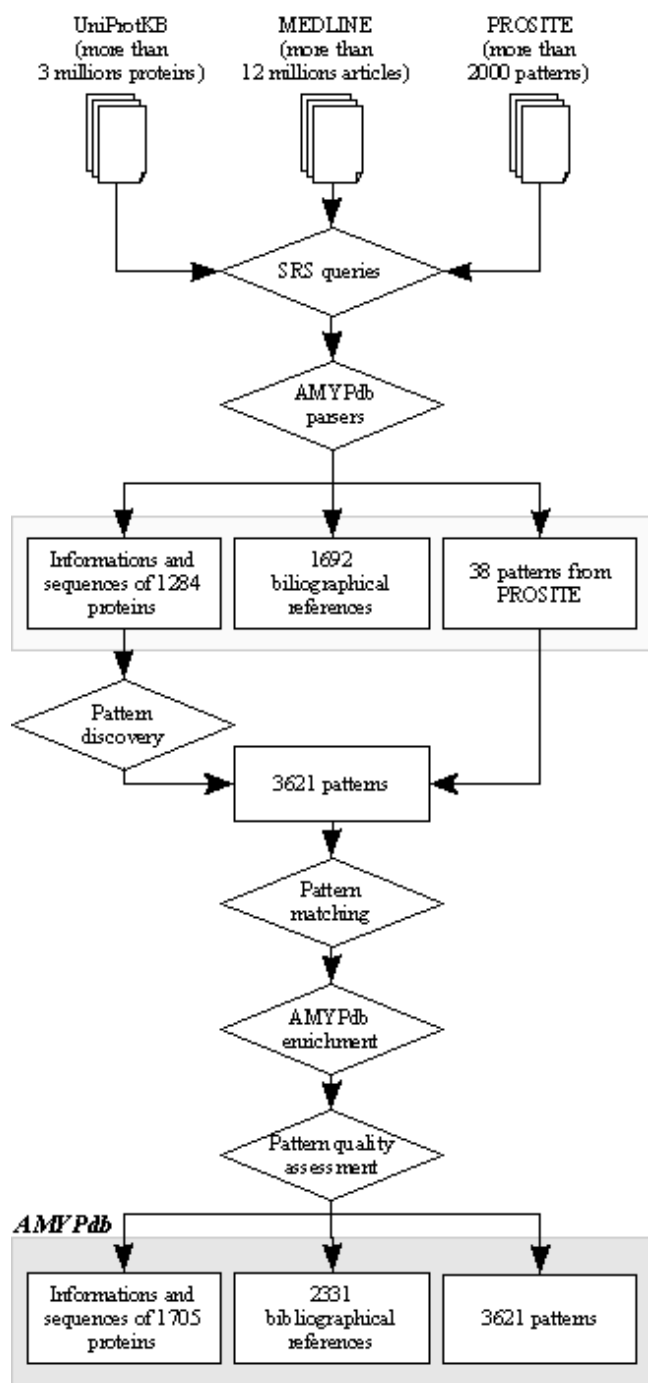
UniProtKB
(more than
3 millions proteins)

MEDLINE
(more than
12 millions articles)

PROSITE
(more than
2000 patterns)

SRS queries

AMYPdb
parsers

Informations and sequences of 1284 proteins

1692 biliographical references

38 patterns from PROSITE

Pattern discovery

3621 patterns

Pattern matching

AMYPdb enrichment

Pattern quality assessment

AMYPdb

Informations and sequences of 1705 proteins

2331 bibliographical references

3621 patterns